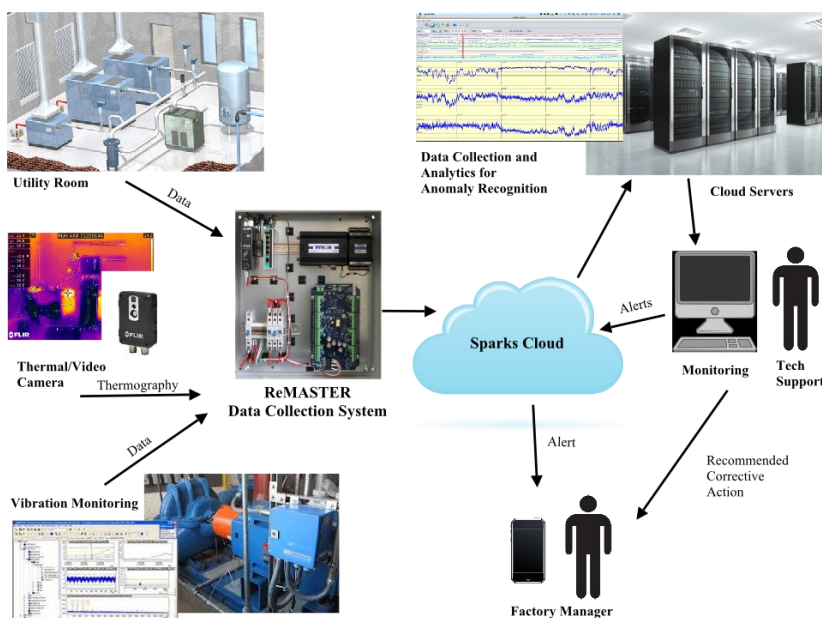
Utility Room

Data

Data Collection and Analytics for Anomaly Recognition

Cloud Servers

FLIR

Thermal/Video Camera

Thermography

ReMASTER Data Collection System

Sparks Cloud

Alerts

Monitoring

Tech Support

Data

Alert

Recommended Corrective Action

Vibration Monitoring

Factory Manager